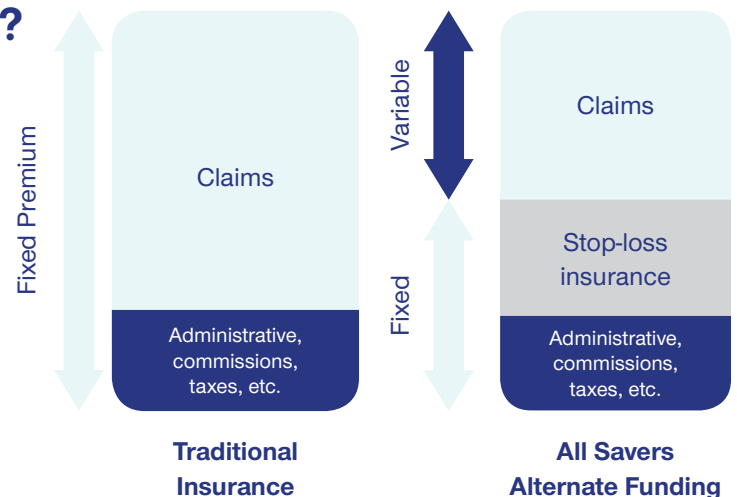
?

Fixed Premium

Claims

Administrative, commissions, taxes, etc.

Traditional Insurance

Variable

Fixed

Claims

Stop-loss insurance

Administrative, commissions, taxes, etc.

All Savers Alternate Funding